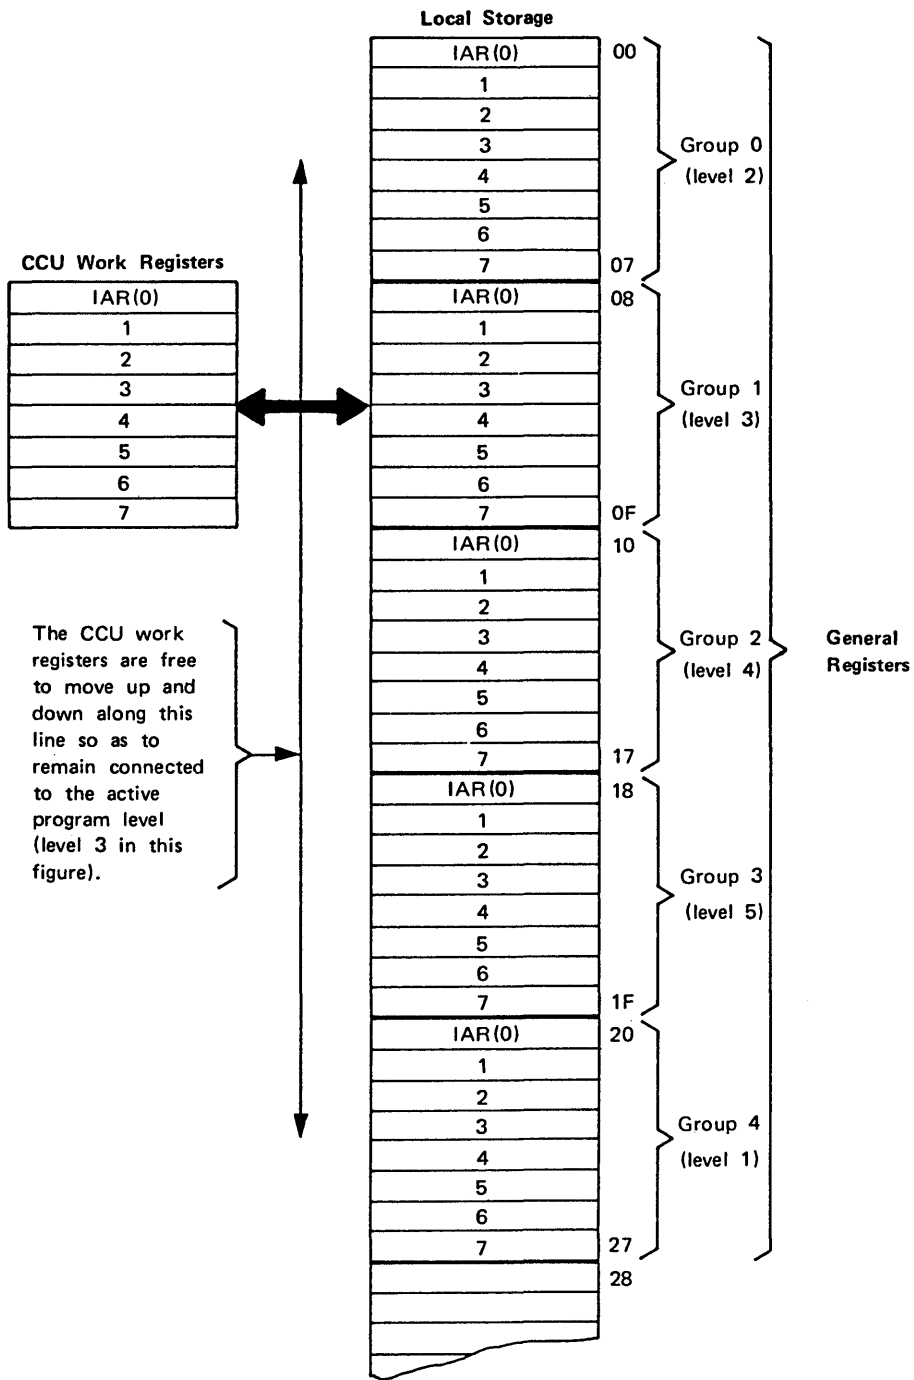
Local Storage

| IAR(0) | 00 |
|---|---|
| 1 | |
| 2 | |
| 3 | |
| 4 | |
| 5 | |
| 6 | |
| 7 | 07 |
| IAR(0) | 08 |
| 1 | |
| 2 | |
| 3 | |
| 4 | |
| 5 | |
| 6 | |
| 7 | 0F |
| IAR(0) | 10 |
| 1 | |
| 2 | |
| 3 | |
| 4 | |
| 5 | |
| 6 | |
| 7 | 17 |
| IAR(0) | 18 |
| 1 | |
| 2 | |
| 3 | |
| 4 | |
| 5 | |
| 6 | |
| 7 | 1F |
| IAR(0) | 20 |
| 1 | |
| 2 | |
| 3 | |
| 4 | |
| 5 | |
| 6 | |
| 7 | 27 |
| | 28 |

Group 0 (level 2)

Group 1 (level 3)

Group 2 (level 4)

Group 3 (level 5)

Group 4 (level 1)

General Registers

CCU Work Registers

| IAR(0) |
|---|
| 1 |
| 2 |
| 3 |
| 4 |
| 5 |
| 6 |
| 7 |

The CCU work registers are free to move up and down along this line so as to remain connected to the active program level (level 3 in this figure).